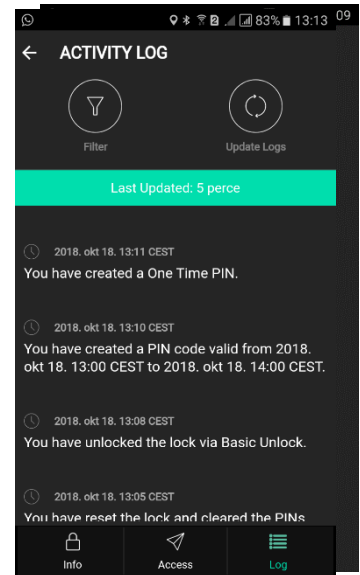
83% 13:13 09

ACTIVITY LOG

Filter

Update Logs

Last Updated: 5 perce

2018. okt 18. 13:11 CEST
You have created a One Time PIN.

2018. okt 18. 13:10 CEST
You have created a PIN code valid from 2018. okt 18. 13:00 CEST to 2018. okt 18. 14:00 CEST.

2018. okt 18. 13:08 CEST
You have unlocked the lock via Basic Unlock.

2018. okt 18. 13:05 CEST
You have reset the lock and cleared the PINs

Info

Access

Log